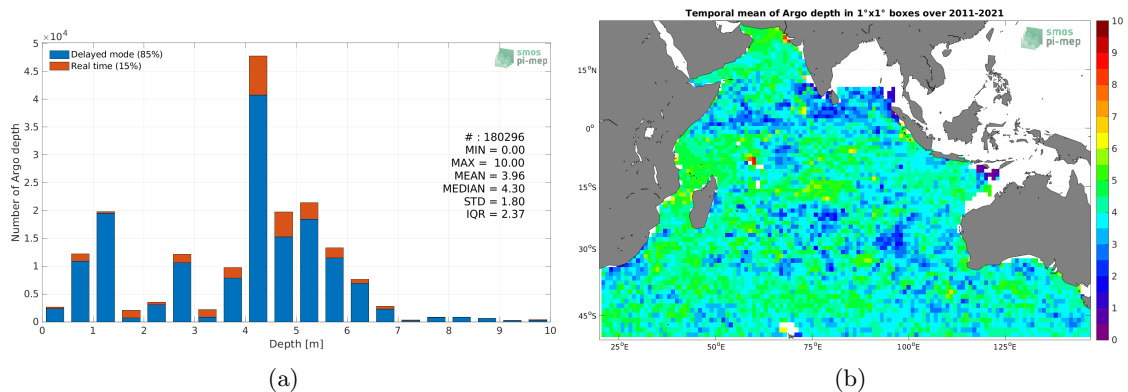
$\times10^4$

Delayed mode (85%)
Real time (15%)

smos pi-mep

# : 180296
MIN = 0.00
MAX = 10.00
MEAN = 3.96
MEDIAN = 4.30
STD = 1.80
IQR = 2.37

Number of Argo depth

0
0.5
1
1.5
2
2.5
3
3.5
4
4.5
5

0 1 2 3 4 5 6 7 8 9 10
Depth [m]

(a)

Temporal mean of Argo depth in 1°x1° boxes over 2011-2021

smos pi-mep

$15^oN$
$0^o$
$15^oS$
$30^oS$
$45^oS$

$25^oE$ $50^oE$ $75^oE$ $100^oE$ $125^oE$

10
9
8
7
6
5
4
3
2
1
0

(b)